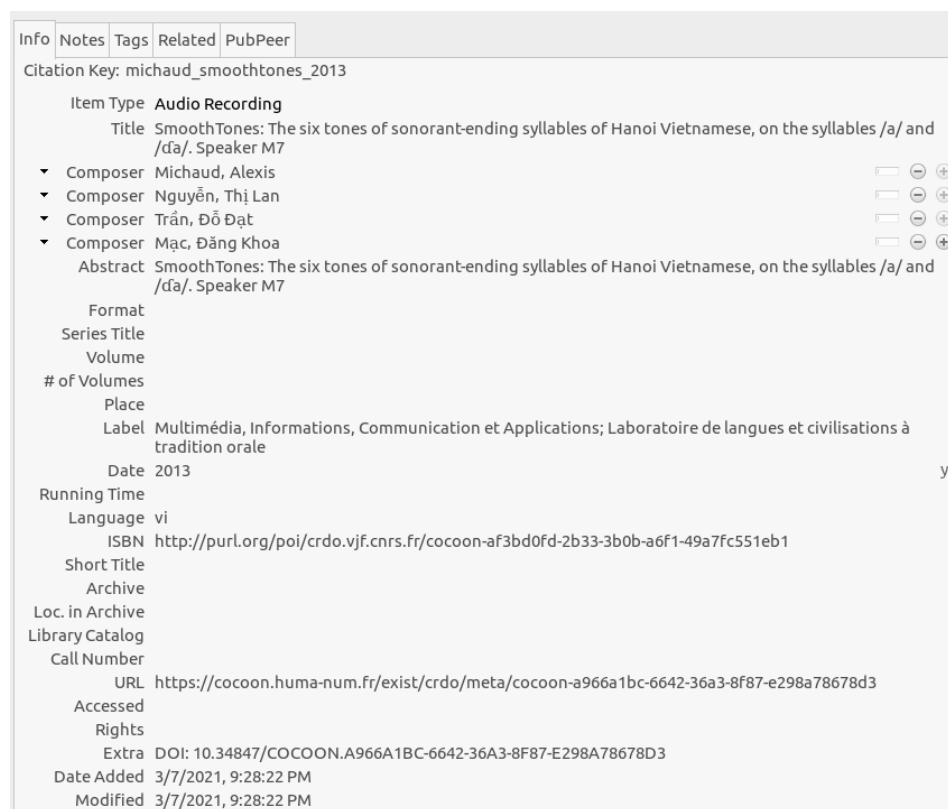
Info Notes Tags Related PubPeer

Citation Key: michaud_smoothtones_2013

Item Type Audio Recording

Title SmoothTones: The six tones of sonorant-ending syllables of Hanoi Vietnamese, on the syllables /a/ and /ɗa/. Speaker M7

Composer Michaud, Alexis

Composer Nguyễn, Thị Lan

Composer Trần, Đỗ Đạt

Composer Mạc, Đăng Khoa

Abstract SmoothTones: The six tones of sonorant-ending syllables of Hanoi Vietnamese, on the syllables /a/ and /ɗa/. Speaker M7

Format

Series Title

Volume

# of Volumes

Place

Label Multimédia, Informations, Communication et Applications; Laboratoire de langues et civilisations à tradition orale

Date 2013

y

Running Time

Language vi

ISBN http://purl.org/poi/crdo.vjf.cnrs.fr/cocoon-af3bd0fd-2b33-3b0b-a6f1-49a7fc551eb1

Short Title

Archive

Loc. in Archive

Library Catalog

Call Number

URL https://cocoon.huma-num.fr/exist/crdo/meta/cocoon-a966a1bc-6642-36a3-8f87-e298a78678d3

Accessed

Rights

Extra DOI: 10.34847/COCOON.A966A1BC-6642-36A3-8F87-E298A78678D3

Date Added 3/7/2021, 9:28:22 PM

Modified 3/7/2021, 9:28:22 PM